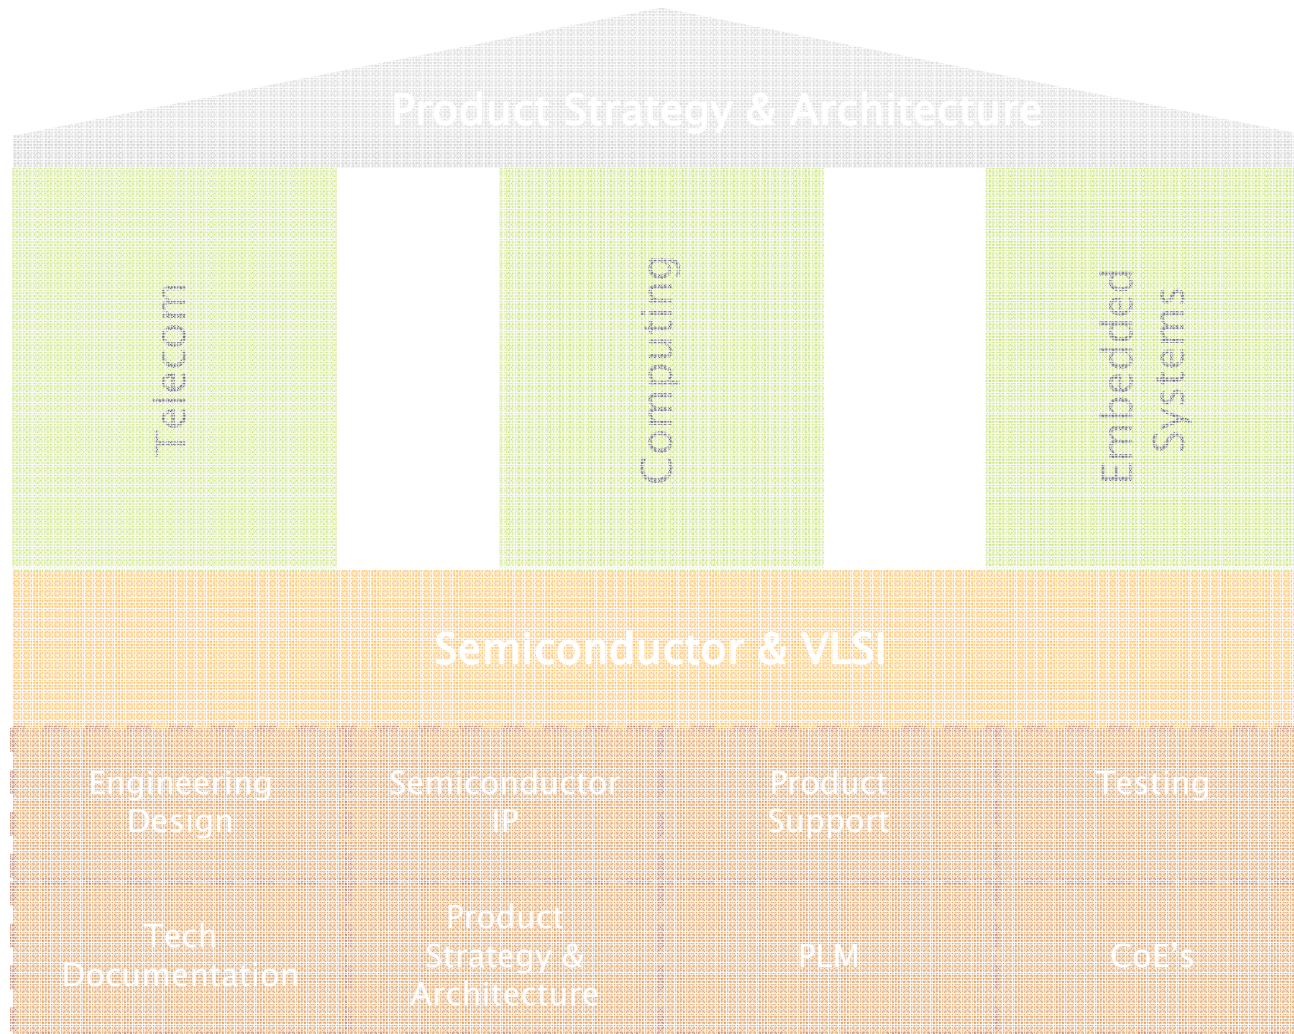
Product Strategy & Architecture

Telecom

Computing

Embedded Systems

Semiconductor & VLSI

| Engineering Design | Semiconductor IP | Product Support | Testing |
|---|---|---|---|
| Tech Documentation | Product Strategy & Architecture | PLM | CoE's |